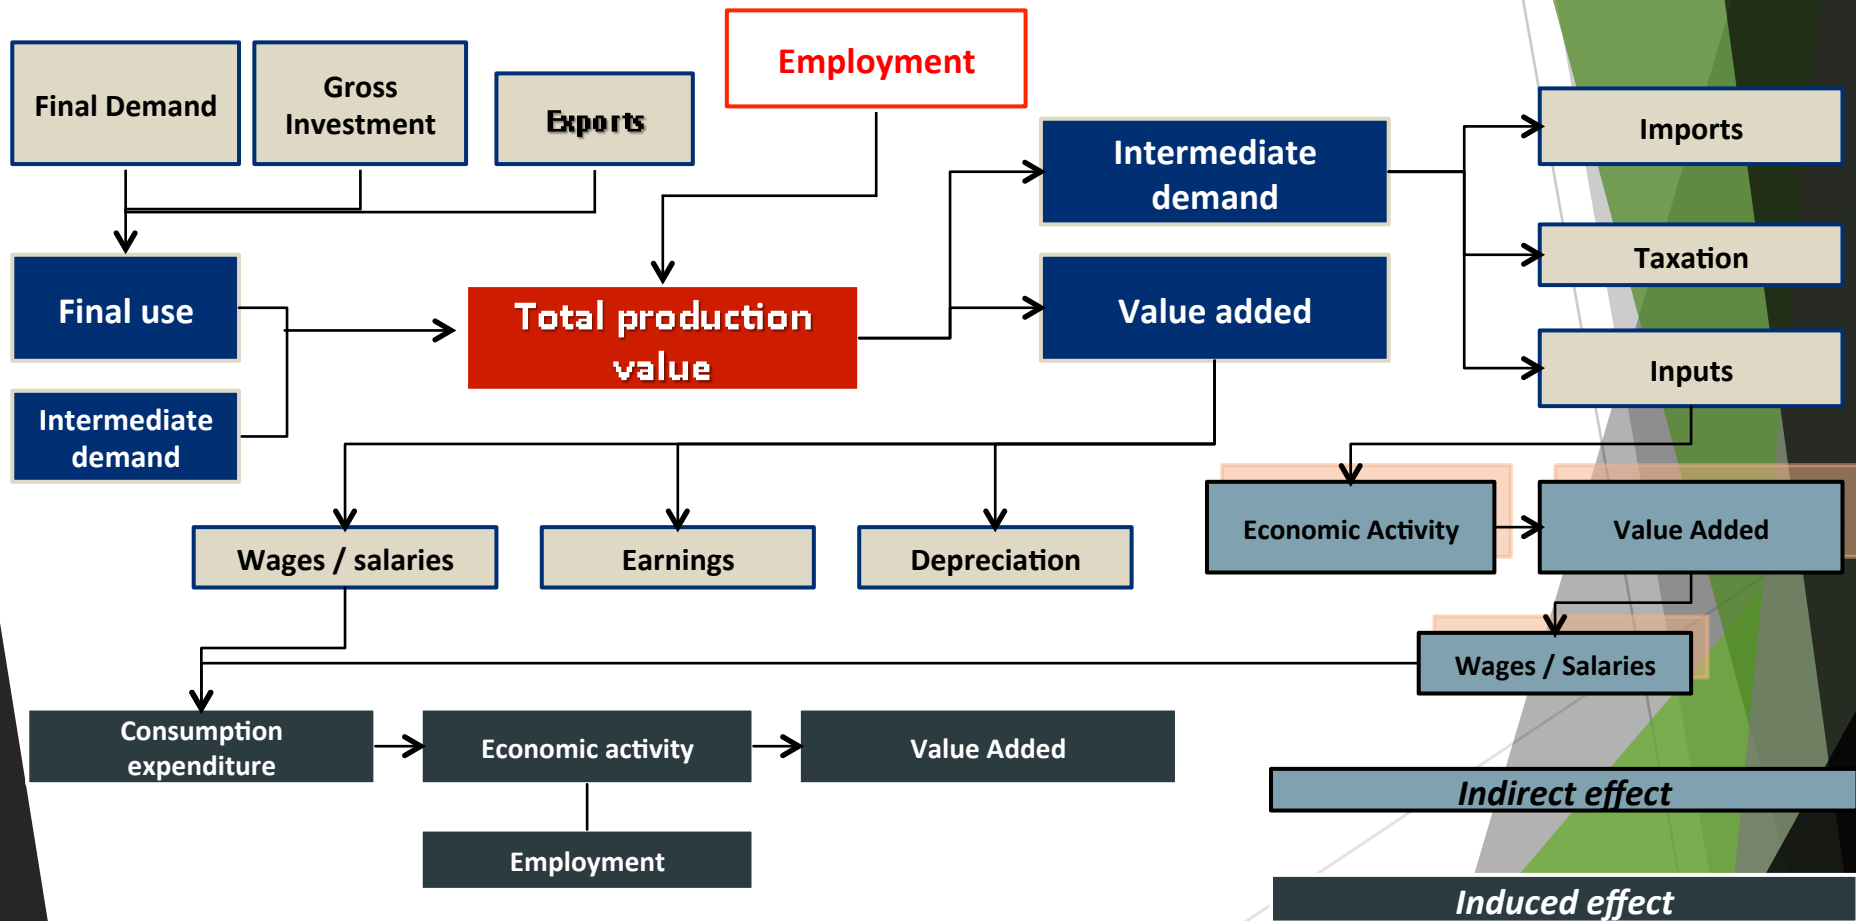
Final Demand

Gross Investment

Exports

Employment

Intermediate demand

Imports

Taxation

Inputs

Value added

Final use

Total production value

Intermediate demand

Wages / salaries

Earnings

Depreciation

Economic Activity

Value Added

Wages / Salaries

Consumption expenditure

Economic activity

Value Added

Employment

Indirect effect

Induced effect